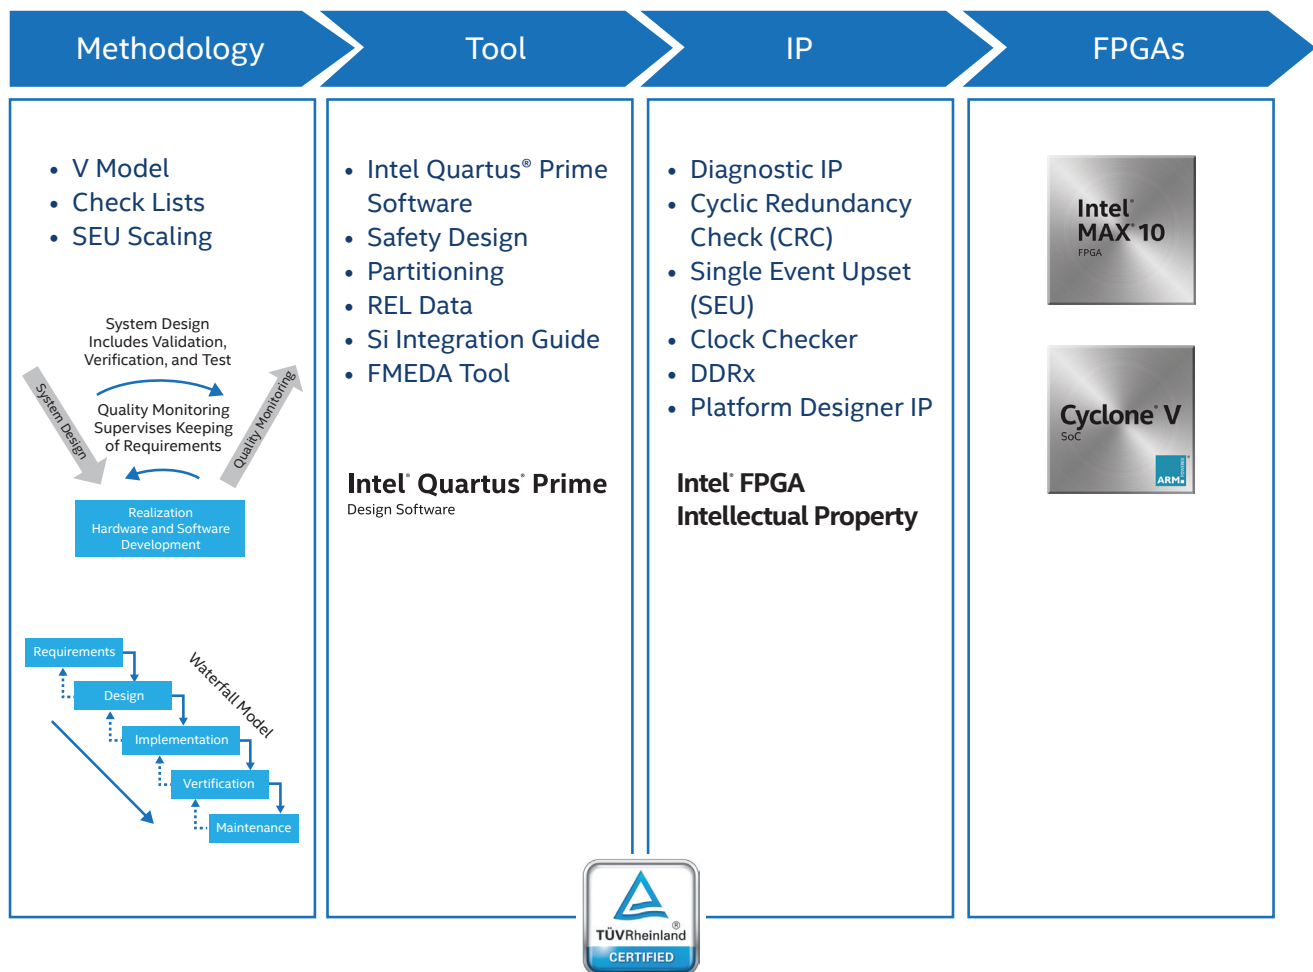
Methodology

Tool

IP

FPGAs

- V Model
- Check Lists
- SEU Scaling

System Design Includes Validation, Verification, and Test

System Design

Quality Monitoring

Quality Monitoring Supervises Keeping of Requirements

Realization Hardware and Software Development

Requirements

Design

Implementation

Vertification

Maintenance

Waterfall Model

- Intel® Quartus® Prime Software
- Safety Design
- Partitioning
- REL Data
- Si Integration Guide
- FMEDA Tool

Intel® Quartus® Prime
Design Software

- Diagnostic IP
- Cyclic Redundancy Check (CRC)
- Single Event Upset (SEU)
- Clock Checker
- DDRx
- Platform Designer IP

Intel® FPGA
Intellectual Property

Intel®
MAX® 10
FPGA

Cyclone® V
SoC
ARM

TÜVRheinland®
CERTIFIED